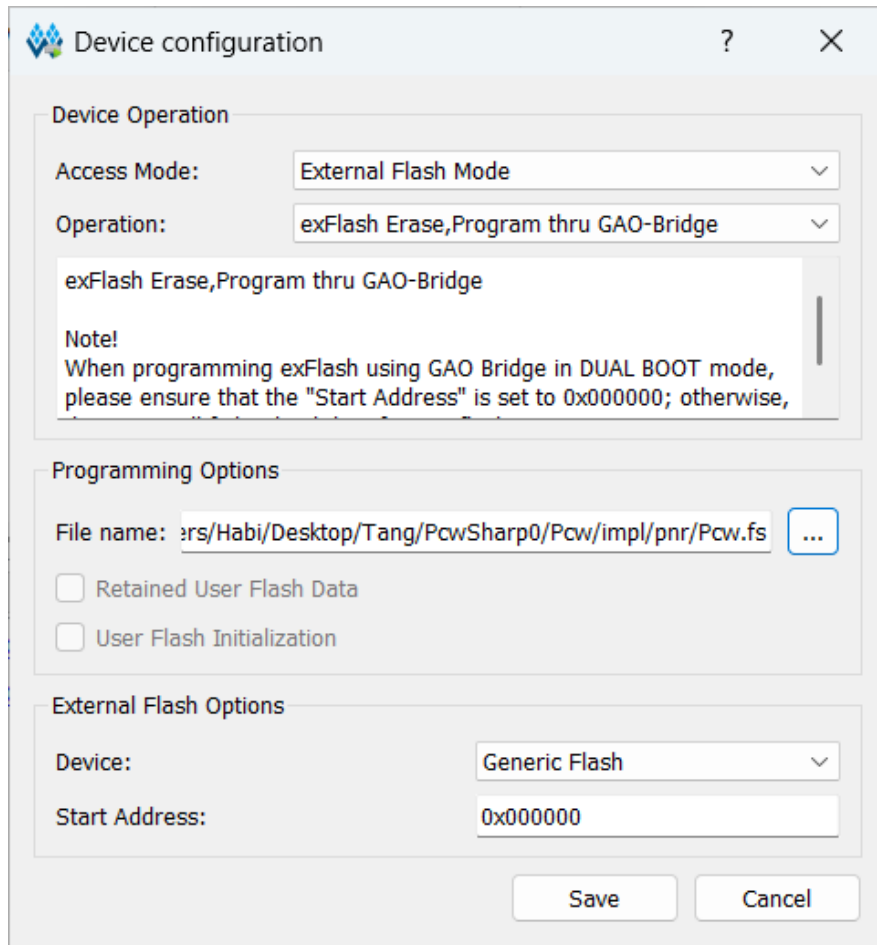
Device configuration ? ×

Device Operation

Access Mode: External Flash Mode

Operation: exFlash Erase,Program thru GAO-Bridge

exFlash Erase,Program thru GAO-Bridge

Note!
When programming exFlash using GAO Bridge in DUAL BOOT mode, please ensure that the "Start Address" is set to 0x000000; otherwise,
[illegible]

Programming Options

File name: ers/Habi/Desktop/Tang/PcwSharp0/Pcw/impl/pnr/Pcw.fs ...

Retained User Flash Data

User Flash Initialization

External Flash Options

Device: Generic Flash

Start Address: 0x000000

Save Cancel